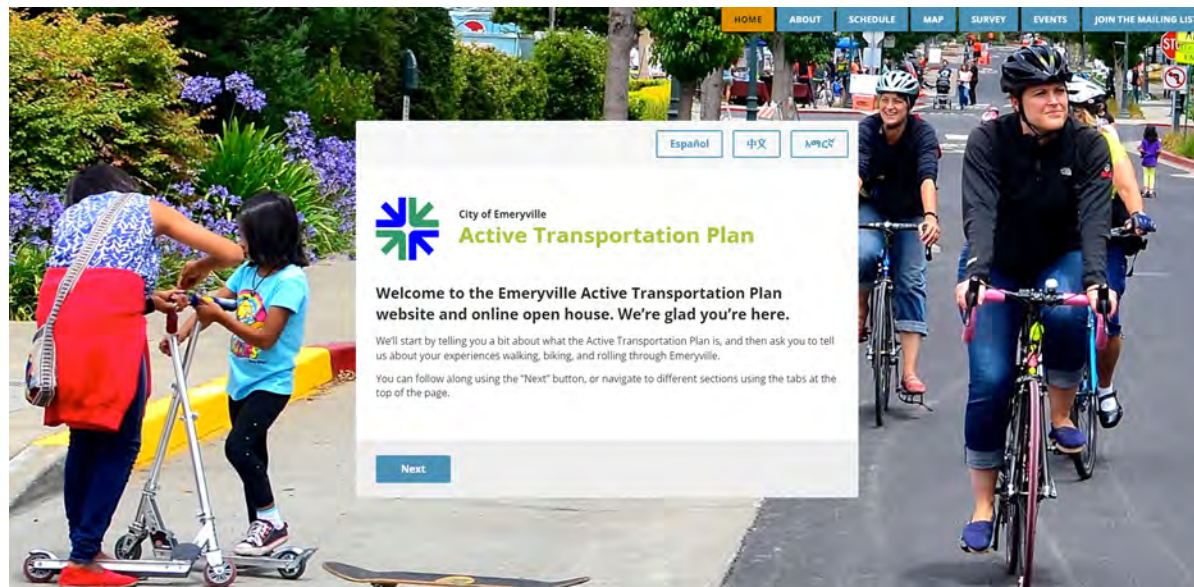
HOME ABOUT SCHEDULE MAP SURVEY EVENTS JOIN THE MAILING LIS

Español 中文 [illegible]

City of Emeryville
Active Transportation Plan

Welcome to the Emeryville Active Transportation Plan website and online open house. We're glad you're here.

We'll start by telling you a bit about what the Active Transportation Plan is, and then ask you to tell us about your experiences walking, biking, and rolling through Emeryville.

You can follow along using the "Next" button, or navigate to different sections using the tabs at the top of the page.

Next

STOP